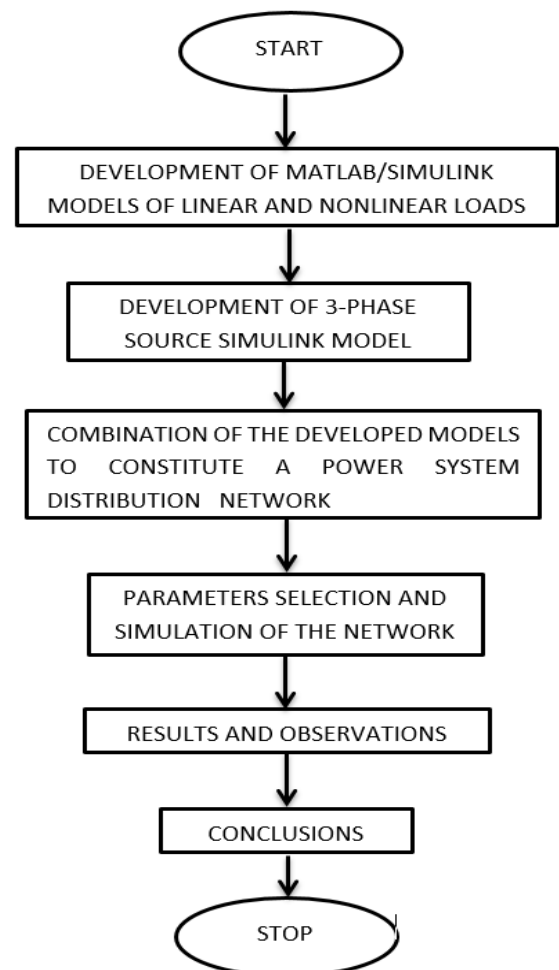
START

DEVELOPMENT OF MATLAB/SIMULINK MODELS OF LINEAR AND NONLINEAR LOADS

DEVELOPMENT OF 3-PHASE SOURCE SIMULINK MODEL

COMBINATION OF THE DEVELOPED MODELS TO CONSTITUTE A POWER SYSTEM DISTRIBUTION NETWORK

PARAMETERS SELECTION AND SIMULATION OF THE NETWORK

RESULTS AND OBSERVATIONS

CONCLUSIONS

STOP